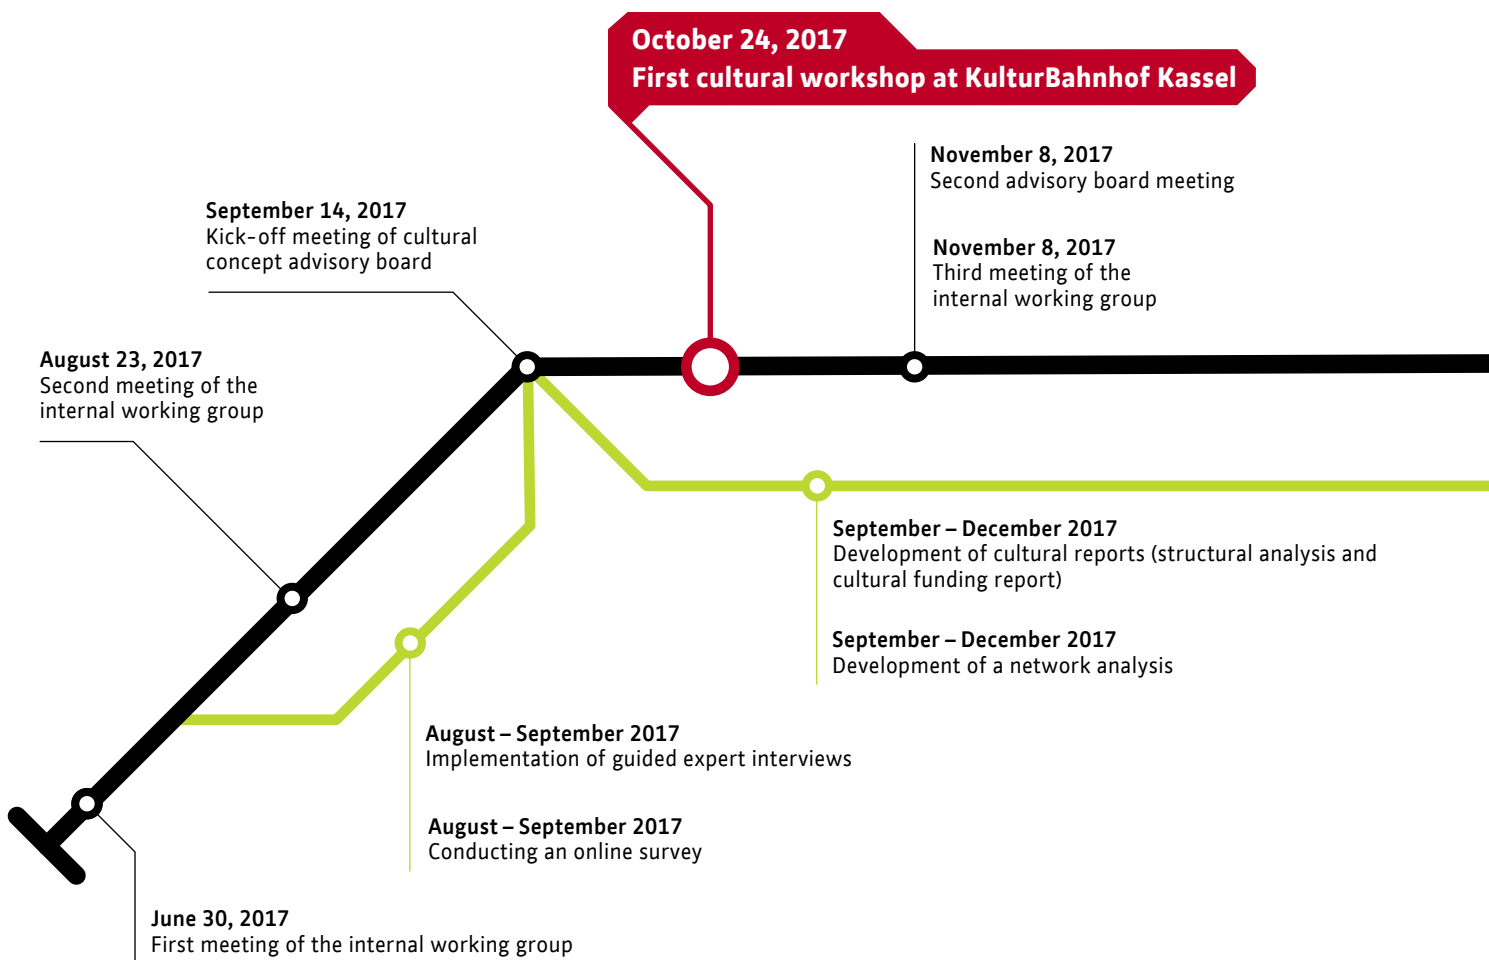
October 24, 2017
First cultural workshop at KulturBahnhof Kassel

November 8, 2017
Second advisory board meeting

November 8, 2017
Third meeting of the internal working group

September 14, 2017
Kick-off meeting of cultural concept advisory board

August 23, 2017
Second meeting of the internal working group

September – December 2017
Development of cultural reports (structural analysis and cultural funding report)

September – December 2017
Development of a network analysis

August – September 2017
Implementation of guided expert interviews

August – September 2017
Conducting an online survey

June 30, 2017
First meeting of the internal working group